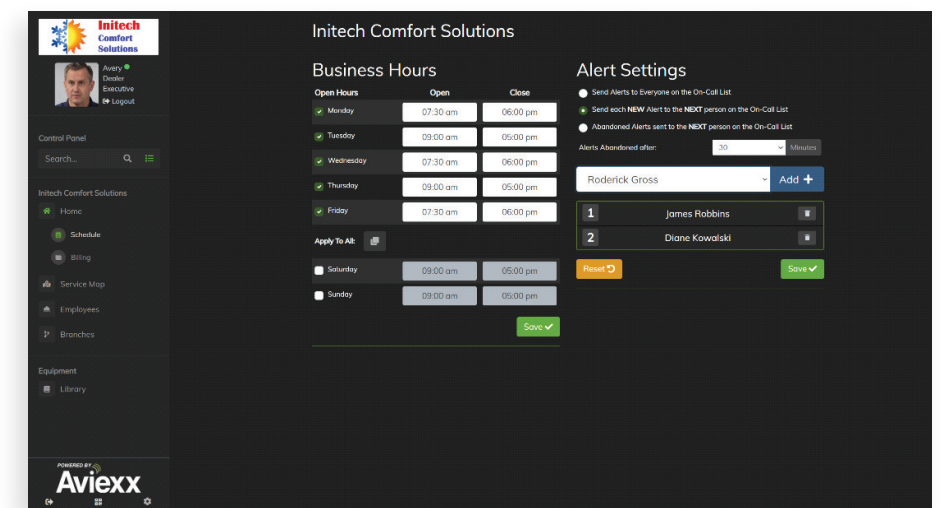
Initech Comfort Solutions

Avery
Dealer
Executive
Logout

Control Panel
Search...

Initech Comfort Solutions
Home
Schedule
Billing
Service Map
Employees
Branches

Equipment
Library

POWERED BY
Aviexx

Initech Comfort Solutions

Business Hours

| Open Hours | Open | Close |
|---|---|---|
| Monday | 07:30 am | 06:00 pm |
| Tuesday | 09:00 am | 05:00 pm |
| Wednesday | 07:30 am | 06:00 pm |
| Thursday | 09:00 am | 05:00 pm |
| Friday | 07:30 am | 06:00 pm |

Apply To All:

| | | |
|---|---|---|
| Saturday | 09:00 am | 05:00 pm |
| Sunday | 09:00 am | 05:00 pm |

Save

Alert Settings

Send Alerts to Everyone on the On-Call List
Send each NEW Alert to the NEXT person on the On-Call List
Abandoned Alerts sent to the NEXT person on the On-Call List

Alerts Abandoned after: 30 Minutes

Roderick Gross
Add

1 James Robbins
2 Diane Kowalski

Reset
Save